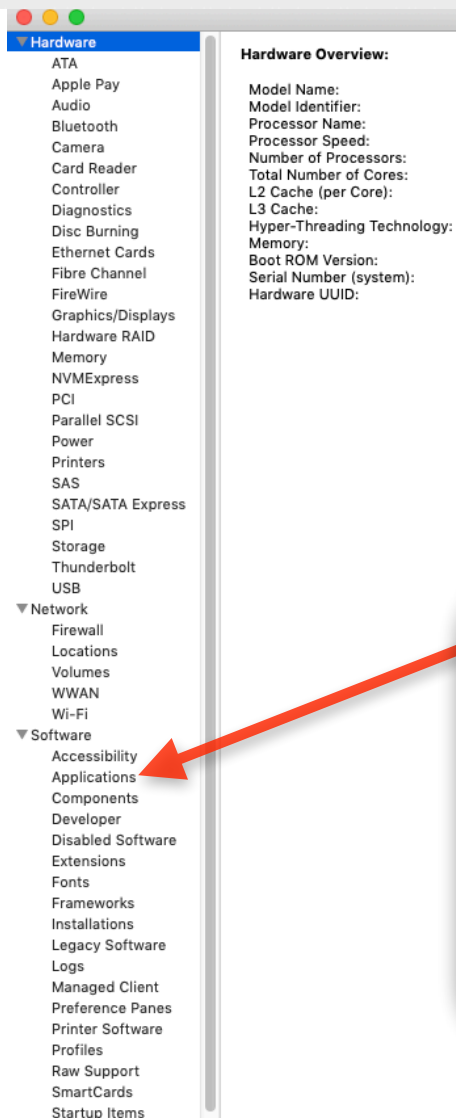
Hardware
ATA
Apple Pay
Audio
Bluetooth
Camera
Card Reader
Controller
Diagnostics
Disc Burning
Ethernet Cards
Fibre Channel
FireWire
Graphics/Displays
Hardware RAID
Memory
NVMExpress
PCI
Parallel SCSI
Power
Printers
SAS
SATA/SATA Express
SPI
Storage
Thunderbolt
USB
Network
Firewall
Locations
Volumes
WWAN
Wi-Fi
Software
Accessibility
Applications
Components
Developer
Disabled Software
Extensions
Fonts
Frameworks
Installations
Legacy Software
Logs
Managed Client
Preference Panes
Printer Software
Profiles
Raw Support
SmartCards
Startup Items

Hardware Overview:

Model Name:
Model Identifier:
Processor Name:
Processor Speed:
Number of Processors:
Total Number of Cores:
L2 Cache (per Core):
L3 Cache:
Hyper-Threading Technology:
Memory:
Boot ROM Version:
Serial Number (system):
Hardware UUID: